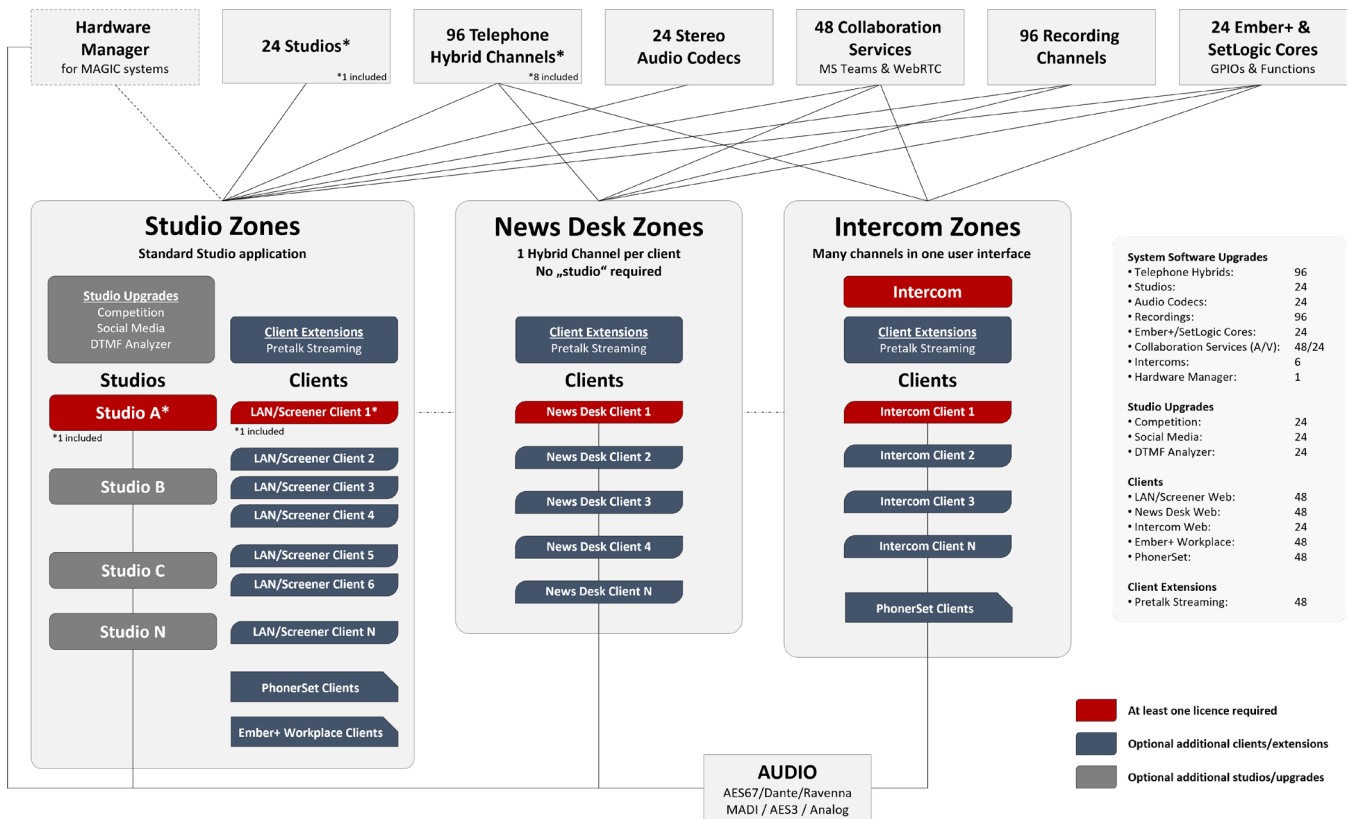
Hardware Manager
for MAGIC systems

24 Studios*
*1 included

96 Telephone Hybrid Channels*
*8 included

24 Stereo Audio Codecs

48 Collaboration Services
MS Teams & WebRTC

96 Recording Channels

24 Ember+ & SetLogic Cores
GPIOs & Functions

Studio Zones
Standard Studio application

Studio Upgrades
Competition
Social Media
DTMF Analyzer

Studios
Studio A*
*1 included
Studio B
Studio C
Studio N

Client Extensions
Pretalk Streaming

Clients
LAN/Screener Client 1*
*1 included
LAN/Screener Client 2
LAN/Screener Client 3
LAN/Screener Client 4
LAN/Screener Client 5
LAN/Screener Client 6
LAN/Screener Client N
PhonerSet Clients
Ember+ Workplace Clients

News Desk Zones
1 Hybrid Channel per client
No „studio“ required

Client Extensions
Pretalk Streaming

Clients
News Desk Client 1
News Desk Client 2
News Desk Client 3
News Desk Client 4
News Desk Client N

Intercom Zones
Many channels in one user interface

Intercom

Client Extensions
Pretalk Streaming

Clients
Intercom Client 1
Intercom Client 2
Intercom Client 3
Intercom Client N
PhonerSet Clients

System Software Upgrades
| | |
|---|---|
| • Telephone Hybrids: | 96 |
| • Studios: | 24 |
| • Audio Codecs: | 24 |
| • Recordings: | 96 |
| • Ember+/SetLogic Cores: | 24 |
| • Collaboration Services (A/V): | 48/24 |
| • Intercoms: | 6 |
| • Hardware Manager: | 1 |

Studio Upgrades
| | |
|---|---|
| • Competition: | 24 |
| • Social Media: | 24 |
| • DTMF Analyzer: | 24 |

Clients
| | |
|---|---|
| • LAN/Screener Web: | 48 |
| • News Desk Web: | 48 |
| • Intercom Web: | 24 |
| • Ember+ Workplace: | 48 |
| • PhonerSet: | 48 |

Client Extensions
| | |
|---|---|
| • Pretalk Streaming: | 48 |

At least one licence required
Optional additional clients/extensions
Optional additional studios/upgrades

AUDIO
AES67/Dante/Ravenna
MADI / AES3 / Analog